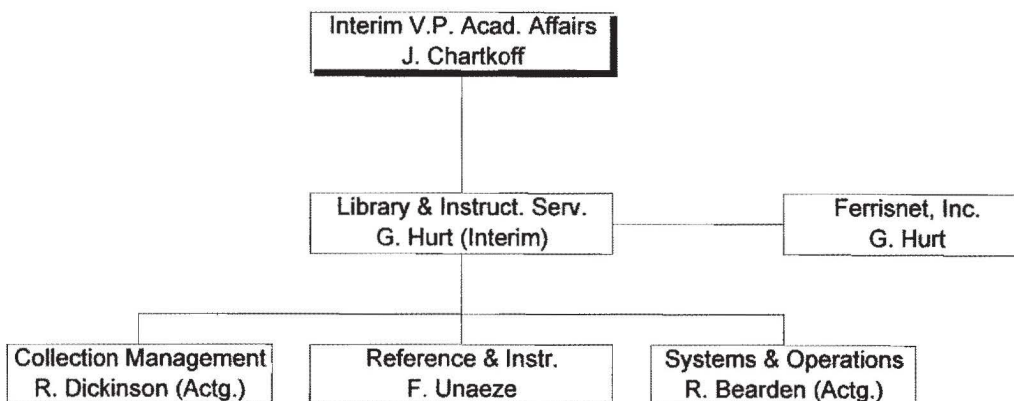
Interim V.P. Acad. Affairs
J. Chartkoff

Library & Instruct. Serv.
G. Hurt (Interim)

Ferrisnet, Inc.
G. Hurt

Collection Management
R. Dickinson (Actg.)

Reference & Instr.
F. Unaeze

Systems & Operations
R. Bearden (Actg.)